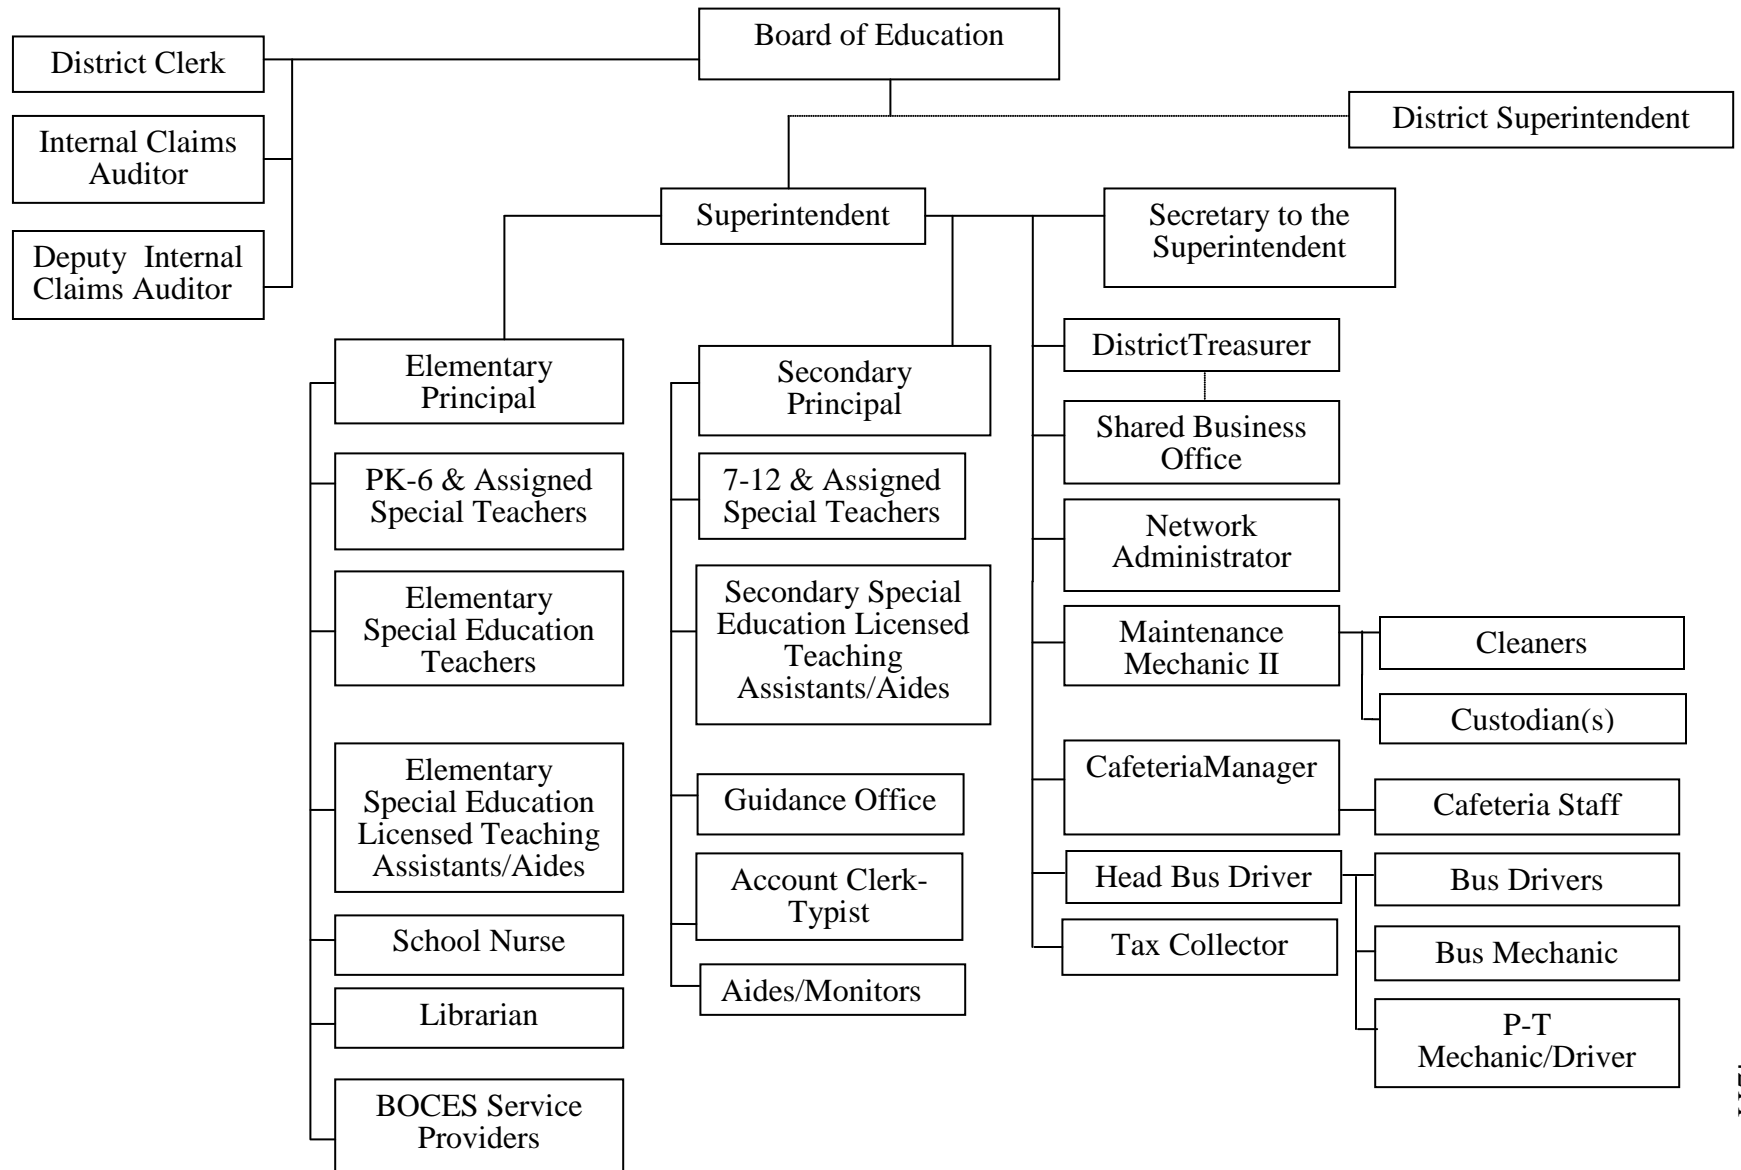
Board of Education

District Clerk

Internal Claims Auditor

Deputy Internal Claims Auditor

District Superintendent

Superintendent

Secretary to the Superintendent

Elementary Principal

PK-6 & Assigned Special Teachers

Elementary Special Education Teachers

Elementary Special Education Licensed Teaching Assistants/Aides

School Nurse

Librarian

BOCES Service Providers

Secondary Principal

7-12 & Assigned Special Teachers

Secondary Special Education Licensed Teaching Assistants/Aides

Guidance Office

Account Clerk-Typist

Aides/Monitors

DistrictTreasurer

Shared Business Office

Network Administrator

Maintenance Mechanic II

Cleaners

Custodian(s)

CafeteriaManager

Cafeteria Staff

Head Bus Driver

Bus Drivers

Bus Mechanic

P-T Mechanic/Driver

Tax Collector

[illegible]